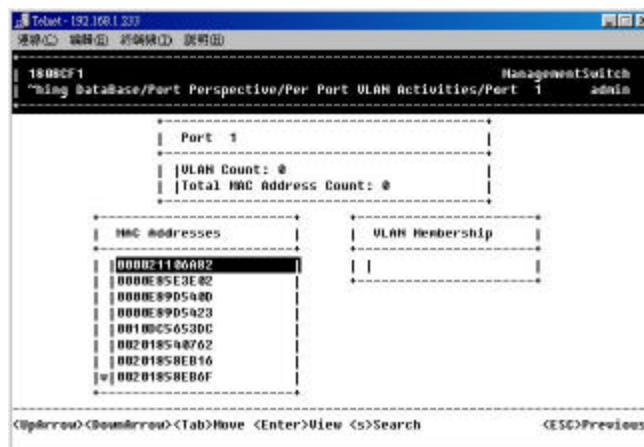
Telnet - 192.168.1.233
連線(C) 編輯(E) 終端機(T) 說明(H)

1808CF1 ManagementSwitch
~hing DataBase/Port Perspective/Per Port VLAN Activities/Port 1 admin

Port 1

VLAN Count: 0
Total MAC Address Count: 0

MAC Addresses

VLAN Membership

000021106A82
0000E85E3E02
0000E89D540D
0000E89D5423
00100C5653DC
002018540762
00201858EB16
00201858EB6F

<UpArrow><DownArrow><Tab>Move <Enter>View <s>Search <ESC>Previous